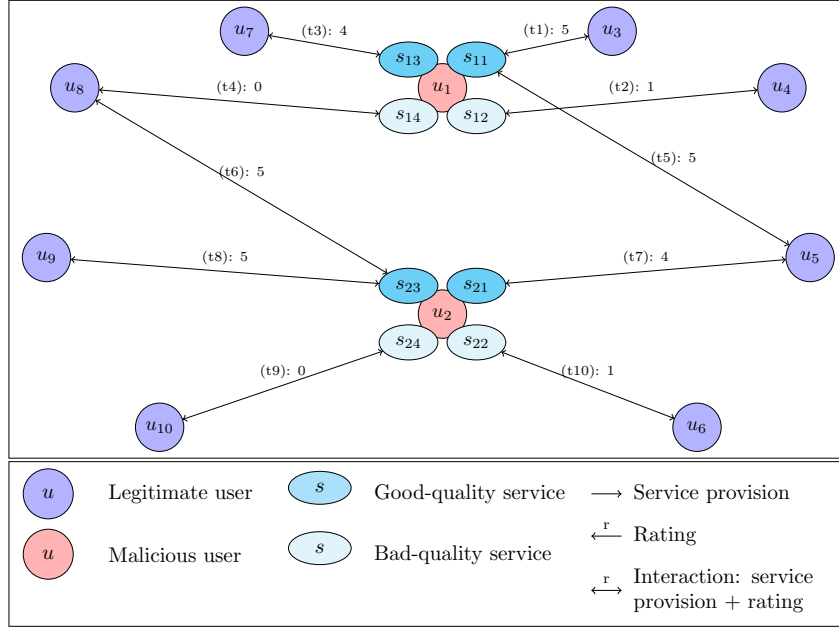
$u_7$ (t3): 4 $s_{13}$ $s_{11}$ (t1): 5 $u_3$

$u_8$ (t4): 0 $u_1$ (t2): 1 $u_4$

$s_{14}$ $s_{12}$

(t6): 5 (t5): 5

$u_9$ (t8): 5 (t7): 4 $u_5$

$s_{23}$ $s_{21}$

$u_2$

$s_{24}$ $s_{22}$

(t9): 0 (t10): 1

$u_{10}$ $u_6$

$u$ Legitimate user

$s$ Good-quality service

$\longrightarrow$ Service provision

$\overset{r}{\longleftarrow}$ Rating

$u$ Malicious user

$s$ Bad-quality service

$\overset{r}{\longleftrightarrow}$ Interaction: service provision + rating